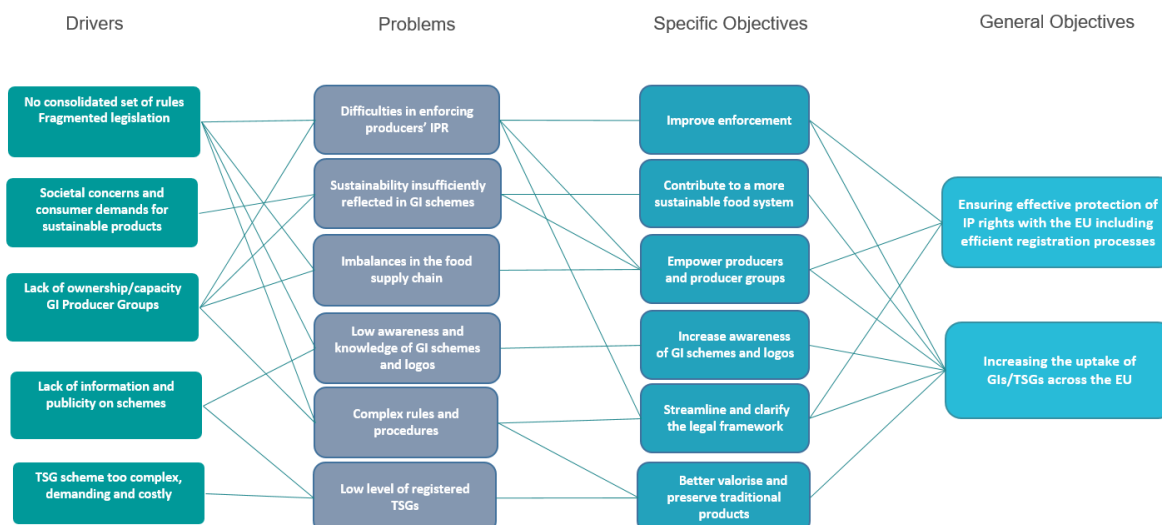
Drivers

Problems

Specific Objectives

General Objectives

No consolidated set of rules Fragmented legislation

Societal concerns and consumer demands for sustainable products

Lack of ownership/capacity GI Producer Groups

Lack of information and publicity on schemes

TSG scheme too complex, demanding and costly

Difficulties in enforcing producers' IPR

Sustainability insufficiently reflected in GI schemes

Imbalances in the food supply chain

Low awareness and knowledge of GI schemes and logos

Complex rules and procedures

Low level of registered TSGs

Improve enforcement

Contribute to a more sustainable food system

Empower producers and producer groups

Increase awareness of GI schemes and logos

Streamline and clarify the legal framework

Better valorise and preserve traditional products

Ensuring effective protection of IP rights with the EU including efficient registration processes

Increasing the uptake of GIs/TSGs across the EU